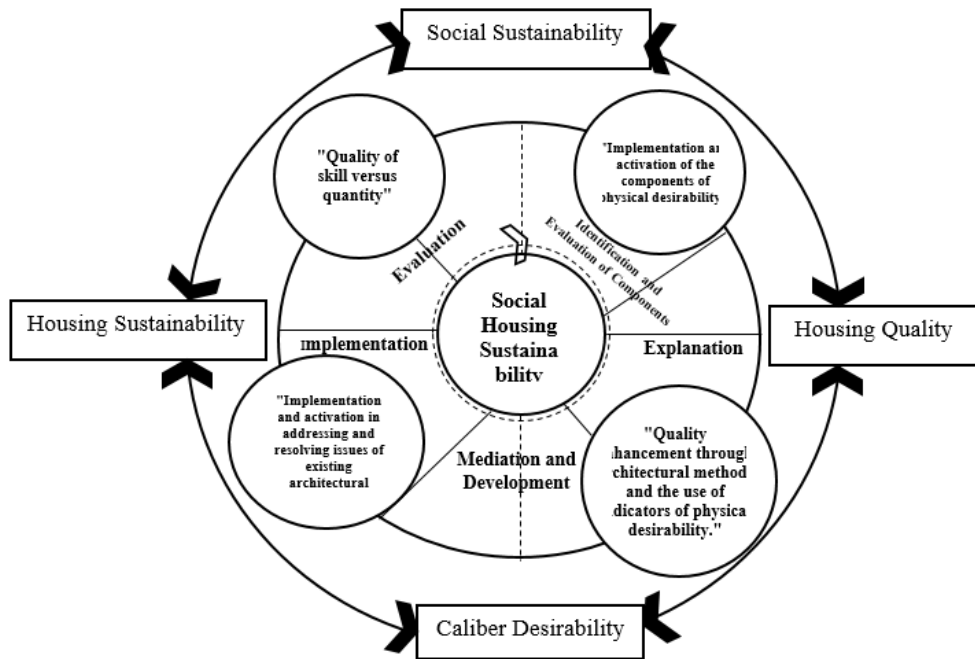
Social Sustainability

"Quality of skill versus quantity"

"Implementation a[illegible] activation of the components of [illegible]hysical desirabilit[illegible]

Evaluation

Identification and Evaluation of Components

Housing Sustainability

Social Housing Sustaina bility

Housing Quality

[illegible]mplementation

Explanation

"Implementation and activation in addressing and resolving issues of existing architectural

Mediation and Development

"Quality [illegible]hancement throug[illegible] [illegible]chitectural method and the use of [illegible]dicators of physica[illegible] desirability."

Caliber Desirability